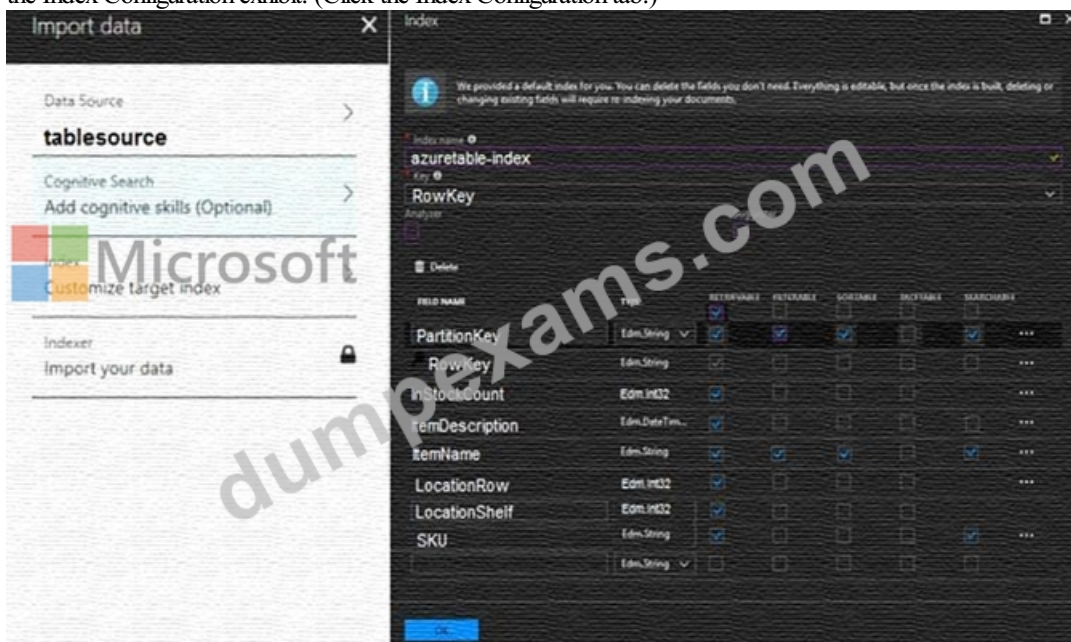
the Index Configuration exhibit. (Click the Index Configuration tab.)

Import data

Data Source
tablesource

Cognitive Search
Add cognitive skills (Optional)

Index
Customize target index

Indexer
Import your data

Microsoft

dumpexams.com

Index

We provided a default index for you. You can delete the fields you don't need. Everything is editable, but once the index is built, deleting or changing existing fields will require re-indexing your documents.

* Index name
azuretable-index
* Key
RowKey
Analyzer

Delete

| FIELD NAME | TYPE | RETRIEVABLE | FILTERABLE | SORTABLE | FACETABLE | SEARCHABLE | |
|---|---|---|---|---|---|---|---|
| PartitionKey | Edm.String | | | | | | ··· |
| RowKey | Edm.String | | | | | | ··· |
| InStockCount | Edm.Int32 | | | | | | ··· |
| ItemDescription | Edm.DateTim... | | | | | | ··· |
| ItemName | Edm.String | | | | | | ··· |
| LocationRow | Edm.Int32 | | | | | | ··· |
| LocationShelf | Edm.Int32 | | | | | | |
| SKU | Edm.String | | | | | | ··· |
| | Edm.String | | | | | | |

OK